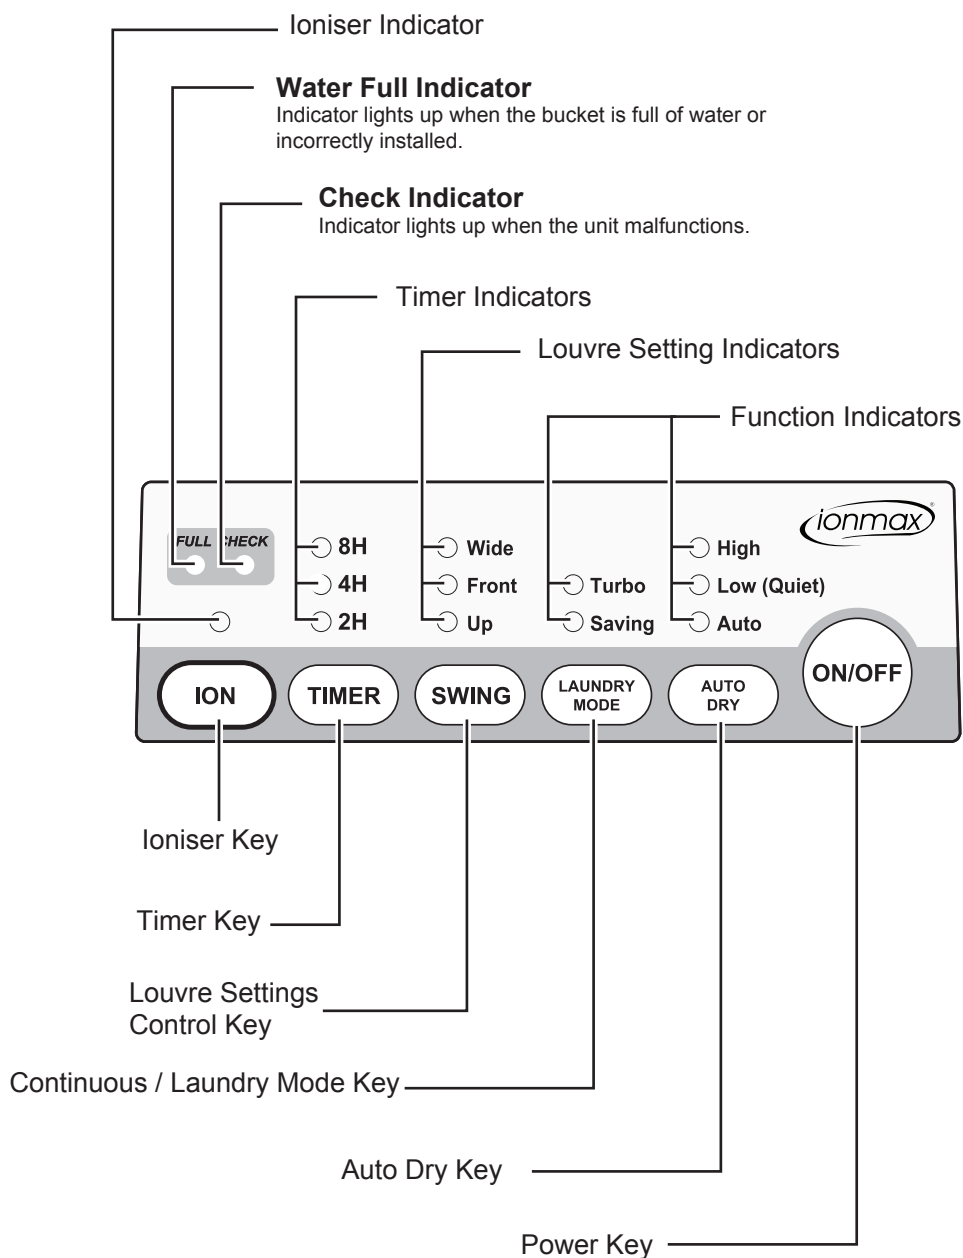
Ioniser Indicator

**Water Full Indicator**
Indicator lights up when the bucket is full of water or incorrectly installed.

**Check Indicator**
Indicator lights up when the unit malfunctions.

Timer Indicators

Louvre Setting Indicators

Function Indicators

ionmax

FULL CHECK

8H
4H
2H

Wide
Front
Up

Turbo
Saving

High
Low (Quiet)
Auto

ION TIMER SWING LAUNDRY MODE AUTO DRY ON/OFF

Ioniser Key

Timer Key

Louvre Settings Control Key

Continuous / Laundry Mode Key

Auto Dry Key

Power Key